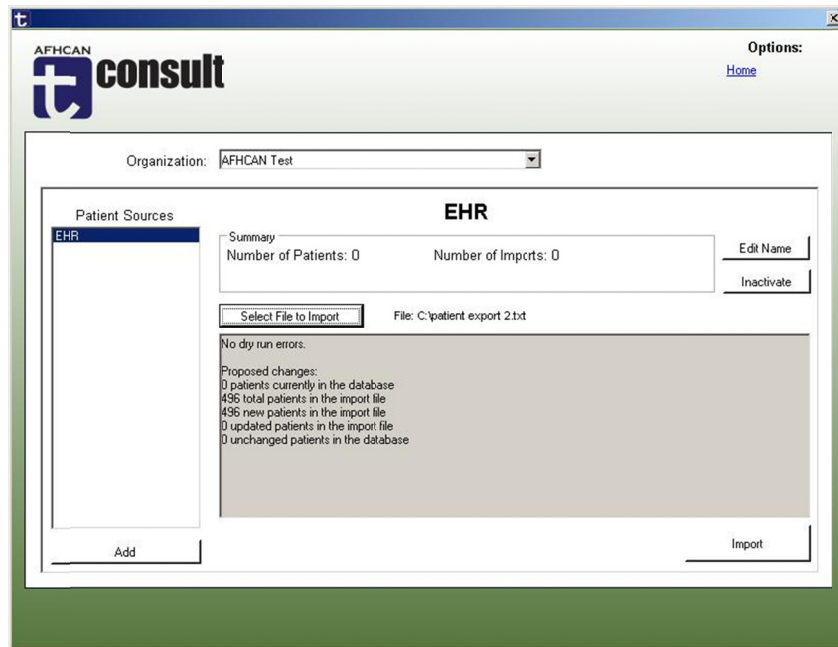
t
x

AFHCAN
t consult

Options:
Home

Organization: AFHCAN Test

Patient Sources
EHR

Add

EHR

Summary
Number of Patients: 0
Number of Imports: 0

Edit Name
Inactivate

Select File to Import
File: C:\patient export 2.txt

No dry run errors.

Proposed changes:
0 patients currently in the database
496 total patients in the import file
496 new patients in the import file
0 updated patients in the import file
0 unchanged patients in the database

Import